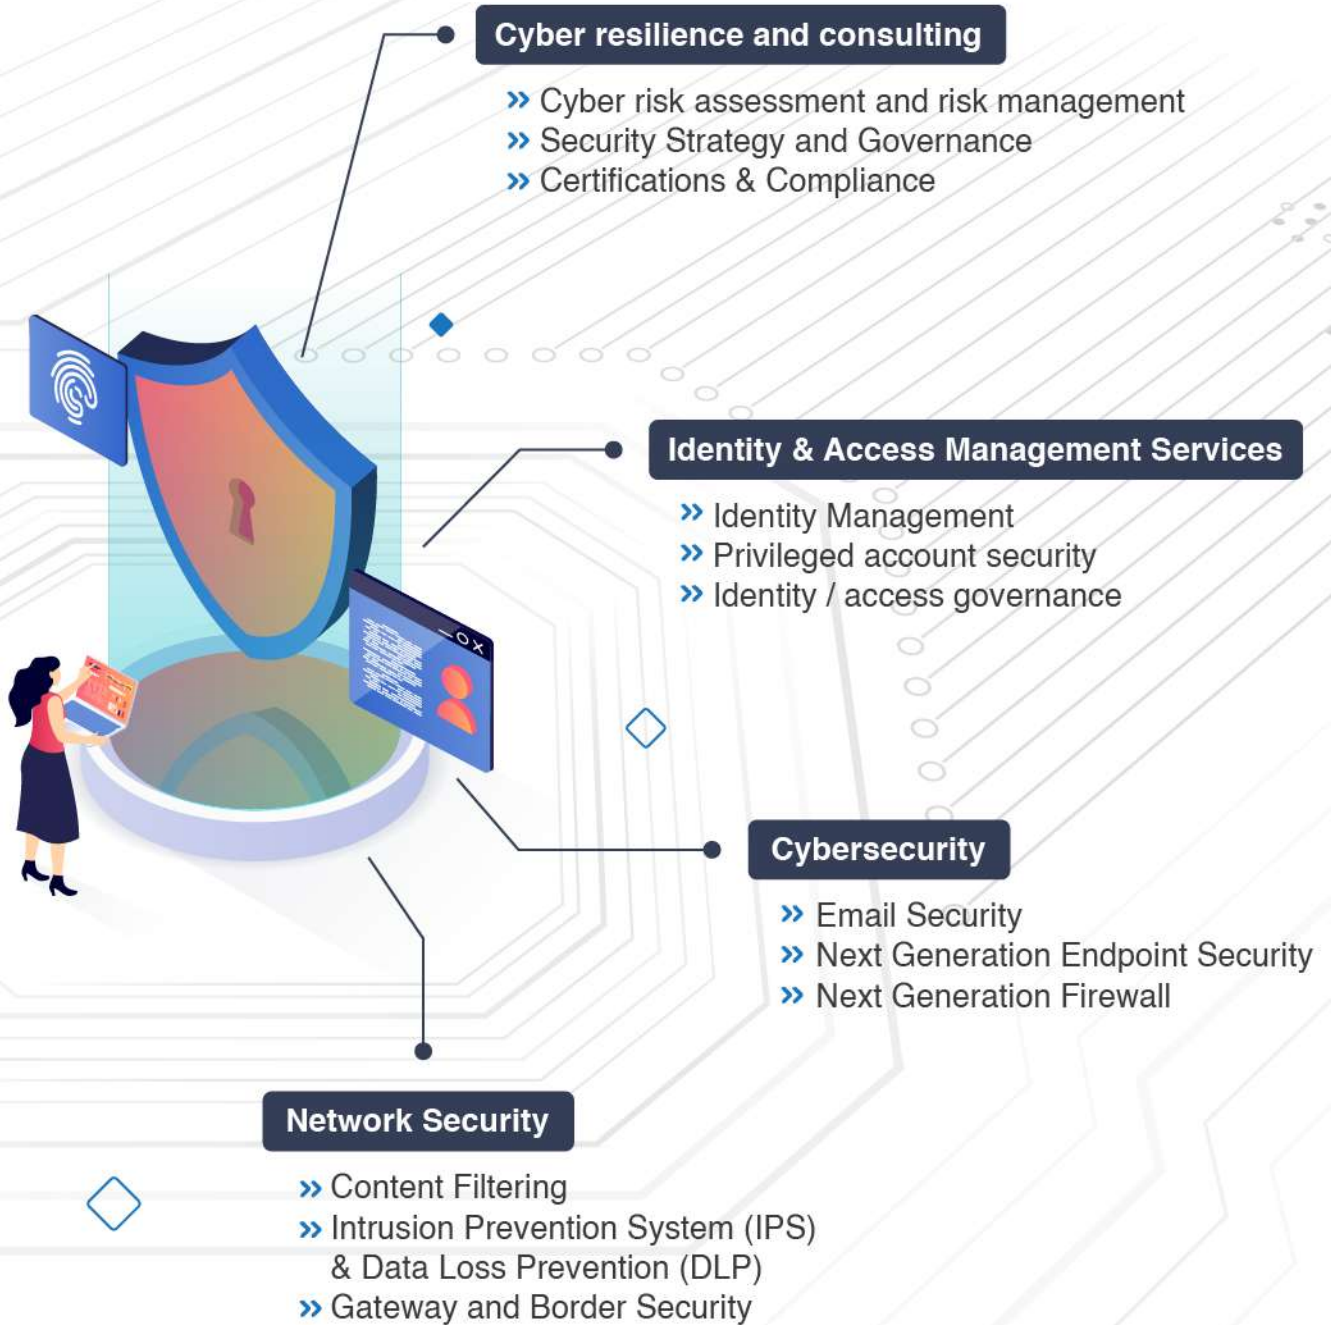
Cyber resilience and consulting

» Cyber risk assessment and risk management
» Security Strategy and Governance
» Certifications & Compliance

Identity & Access Management Services

» Identity Management
» Privileged account security
» Identity / access governance

Cybersecurity

» Email Security
» Next Generation Endpoint Security
» Next Generation Firewall

Network Security

» Content Filtering
» Intrusion Prevention System (IPS) & Data Loss Prevention (DLP)
» Gateway and Border Security